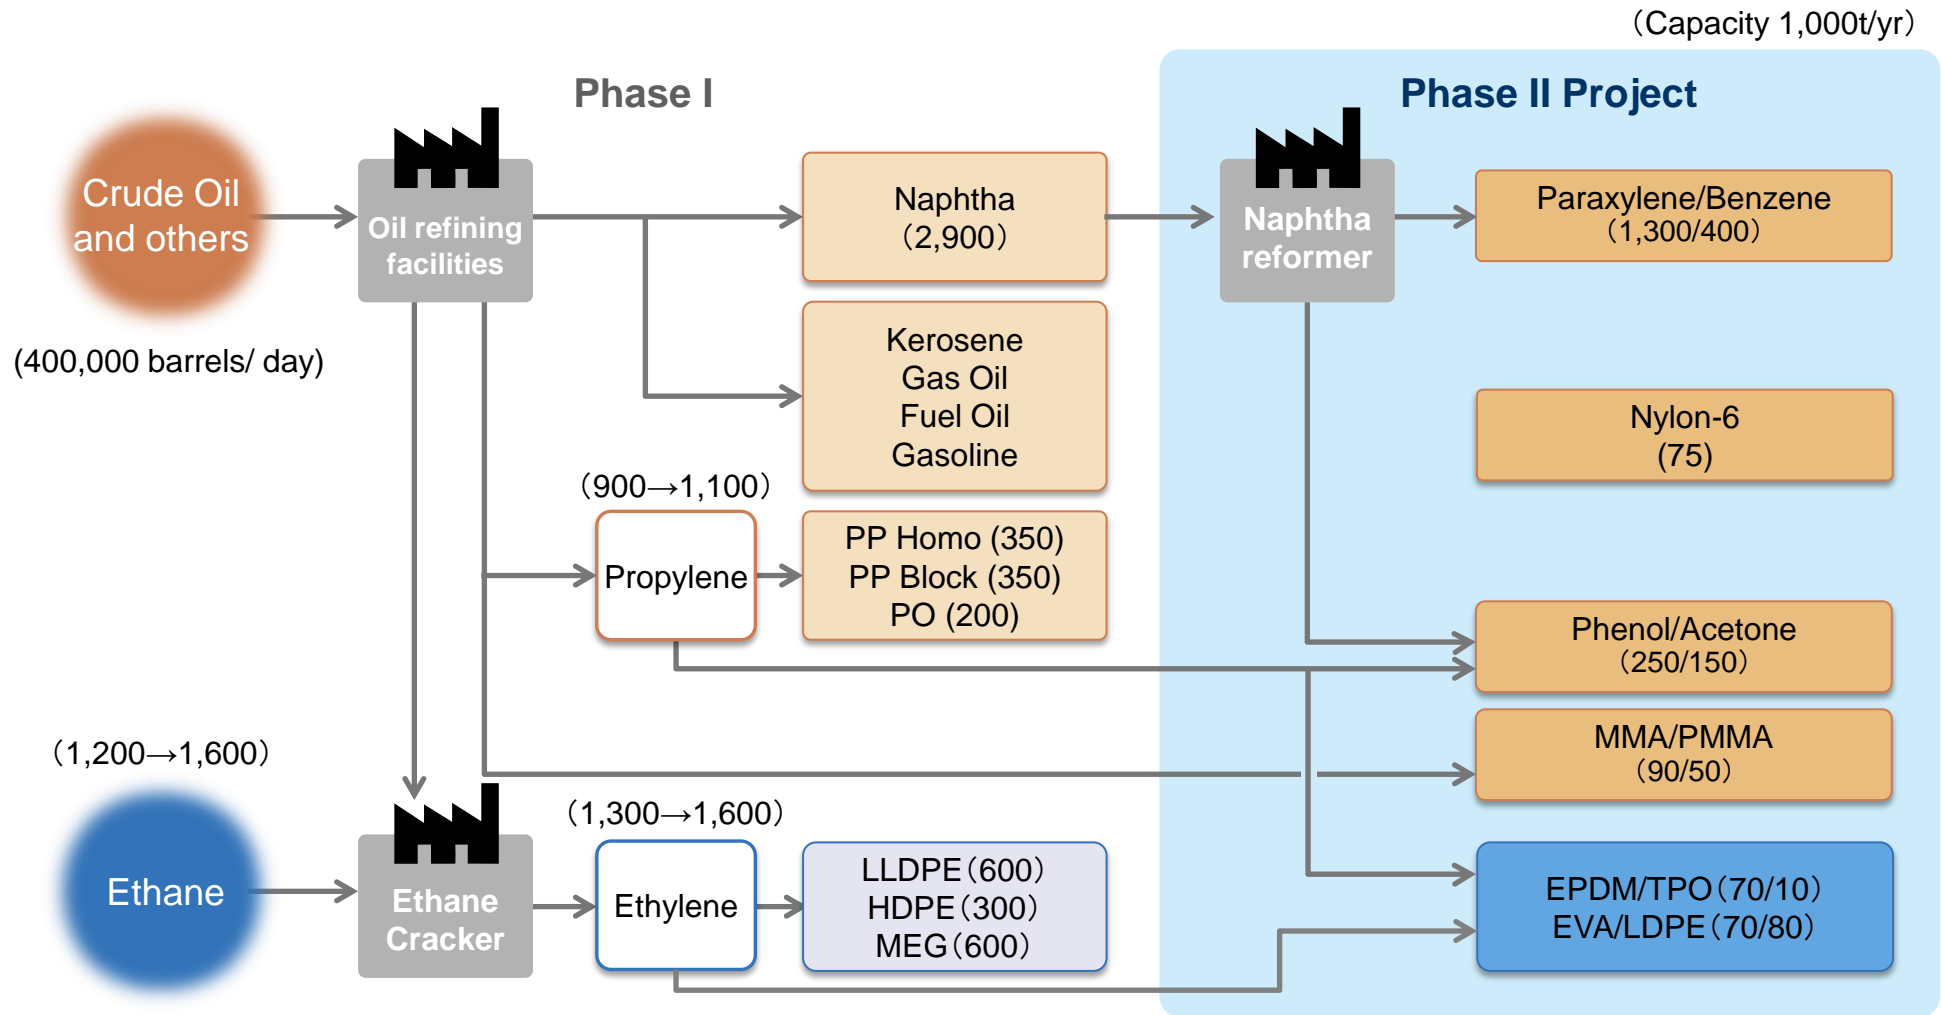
（Capacity 1,000t/yr）

Phase I

Phase II Project

Crude Oil and others

(400,000 barrels/ day)

Oil refining facilities

Naphtha （2,900）

Kerosene
Gas Oil
Fuel Oil
Gasoline

Naphtha reformer

Paraxylene/Benzene （1,300/400）

Nylon-6 (75)

（900→1,100）

Propylene

PP Homo (350)
PP Block (350)
PO (200)

Phenol/Acetone （250/150）

MMA/PMMA （90/50）

（1,200→1,600）

Ethane

Ethane Cracker

（1,300→1,600）

Ethylene

LLDPE（600）
HDPE（300）
MEG（600）

EPDM/TPO（70/10）
EVA/LDPE（70/80）